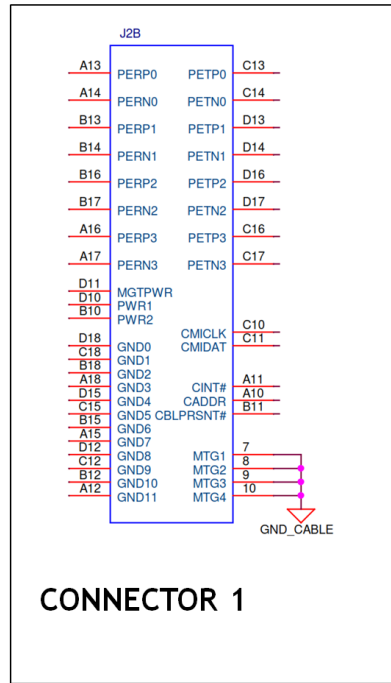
J2B

A13 PERP0 PETP0 C13
A14 PERN0 PETN0 C14
B13 PERP1 PETP1 D13
B14 PERN1 PETN1 D14
B16 PERP2 PETP2 D16
B17 PERN2 PETN2 D17
A16 PERP3 PETP3 C16
A17 PERN3 PETN3 C17
D11 MGTPWR
D10 PWR1
B10 PWR2
CMICLK C10
CMIDAT C11
D18 GND0
C18 GND1
B18 GND2
A18 GND3 CINT# A11
D15 GND4 CADDR A10
C15 GND5 CBLPRSNT# B11
B15 GND6
A15 GND7
D12 GND8 MTG1 7
C12 GND9 MTG2 8
B12 GND10 MTG3 9
A12 GND11 MTG4 10

GND_CABLE

CONNECTOR 1